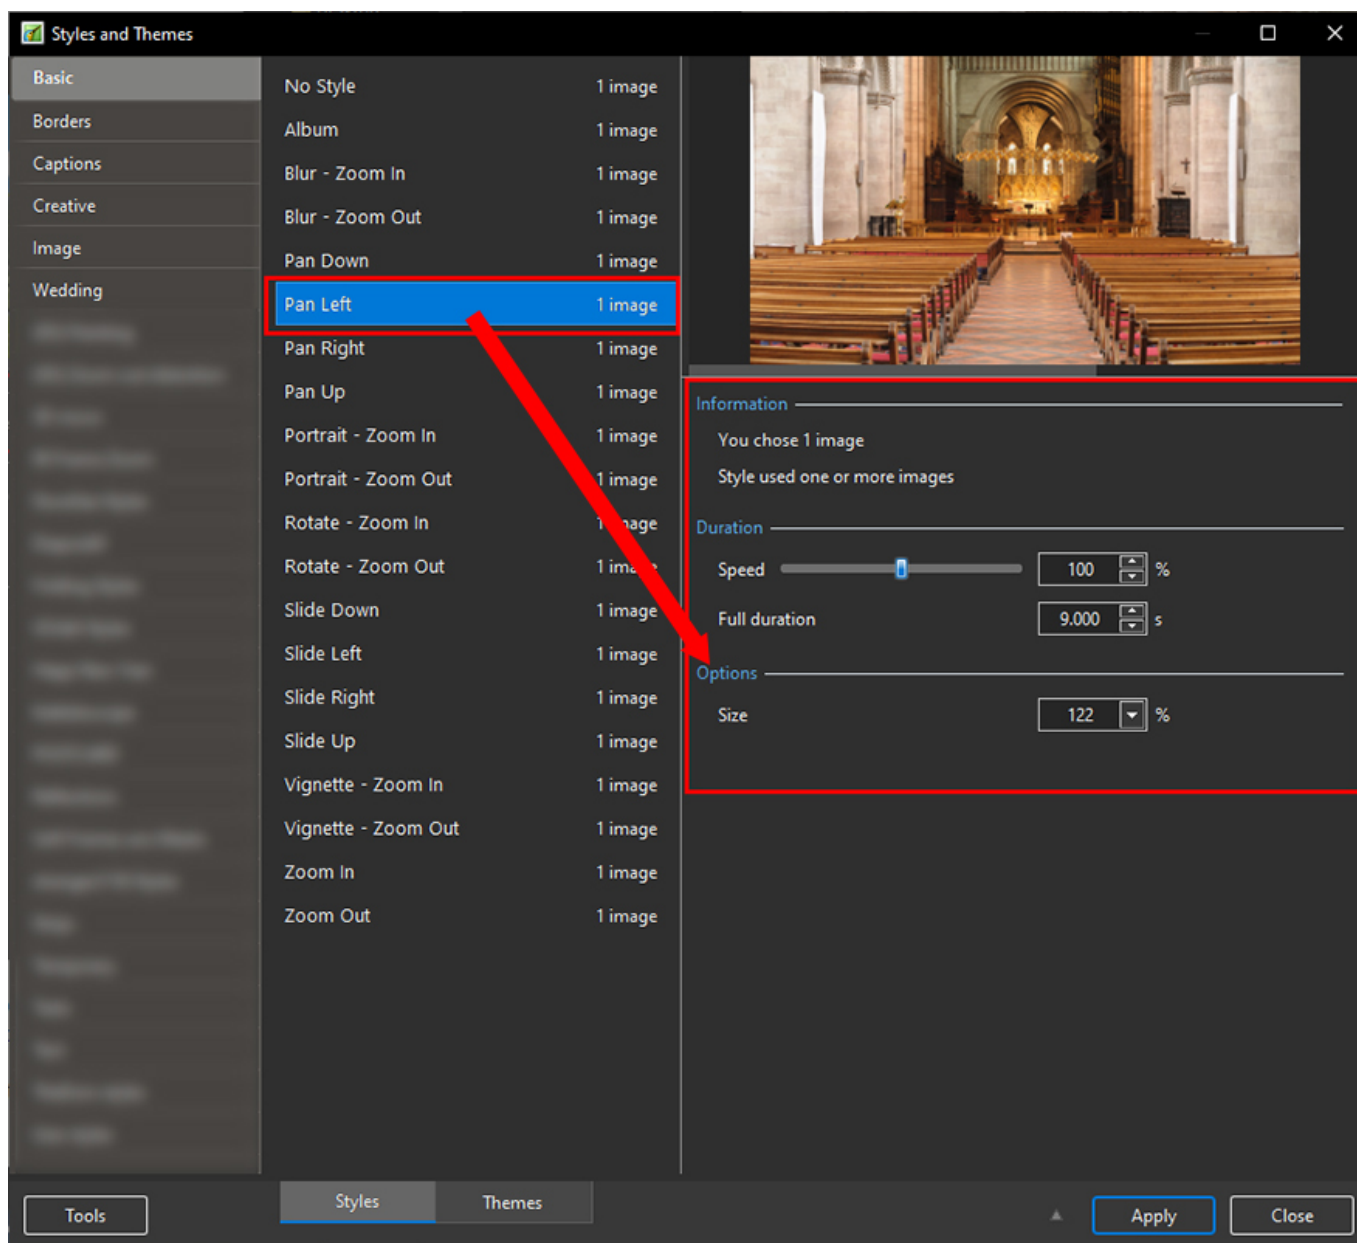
Styles and Themes

Basic
Borders
Captions
Creative
Image
Wedding
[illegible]

| | |
|---|---|
| No Style | 1 image |
| Album | 1 image |
| Blur - Zoom In | 1 image |
| Blur - Zoom Out | 1 image |
| Pan Down | 1 image |
| Pan Left | 1 image |
| Pan Right | 1 image |
| Pan Up | 1 image |
| Portrait - Zoom In | 1 image |
| Portrait - Zoom Out | 1 image |
| Rotate - Zoom In | 1 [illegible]age |
| Rotate - Zoom Out | 1 ima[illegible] |
| Slide Down | 1 image |
| Slide Left | 1 image |
| Slide Right | 1 image |
| Slide Up | 1 image |
| Vignette - Zoom In | 1 image |
| Vignette - Zoom Out | 1 image |
| Zoom In | 1 image |
| Zoom Out | 1 image |

Information
You chose 1 image
Style used one or more images

Duration
Speed 100 %
Full duration 9.000 s

Options
Size 122 %

Tools
Styles
Themes
Apply
Close